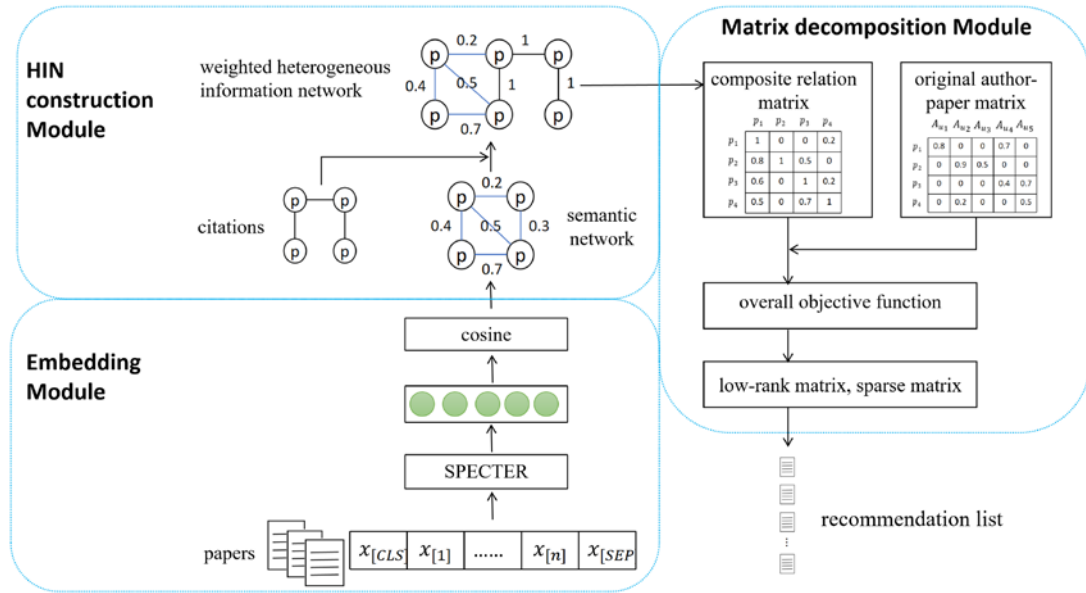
HIN construction Module

weighted heterogeneous information network

p 0.2 p 1 p
0.4 0.5 1 1
p p p
0.7

citations

p p
p p

p 0.2 p
0.4 0.5 0.3
p p
0.7

semantic network

Embedding Module

cosine

SPECTER

papers

$x_{[CLS]}$ | $x_{[1]}$ | ...... | $x_{[n]}$ | $x_{[SEP]}$

Matrix decomposition Module

composite relation matrix

| | $p_1$ | $p_2$ | $p_3$ | $p_4$ |
|---|---|---|---|---|
| $p_1$ | 1 | 0 | 0 | 0.2 |
| $p_2$ | 0.8 | 1 | 0.5 | 0 |
| $p_3$ | 0.6 | 0 | 1 | 0.2 |
| $p_4$ | 0.5 | 0 | 0.7 | 1 |

original author-paper matrix

| | $A_{u_1}$ | $A_{u_2}$ | $A_{u_3}$ | $A_{u_4}$ | $A_{u_5}$ |
|---|---|---|---|---|---|
| $p_1$ | 0.8 | 0 | 0 | 0.7 | 0 |
| $p_2$ | 0 | 0.9 | 0.5 | 0 | 0 |
| $p_3$ | 0 | 0 | 0 | 0.4 | 0.7 |
| $p_4$ | 0 | 0.2 | 0 | 0 | 0.5 |

overall objective function

low-rank matrix, sparse matrix

recommendation list